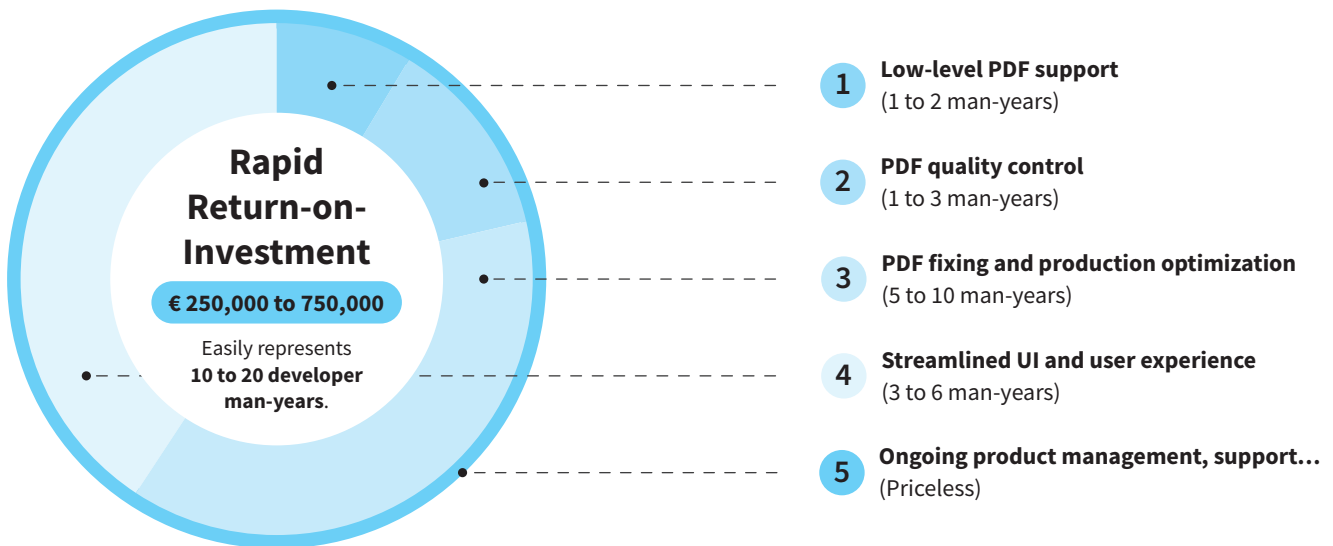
Rapid Return-on-Investment

€ 250,000 to 750,000

Easily represents **10 to 20 developer man-years**.

1 **Low-level PDF support**
(1 to 2 man-years)

2 **PDF quality control**
(1 to 3 man-years)

3 **PDF fixing and production optimization**
(5 to 10 man-years)

4 **Streamlined UI and user experience**
(3 to 6 man-years)

5 **Ongoing product management, support…**
(Priceless)